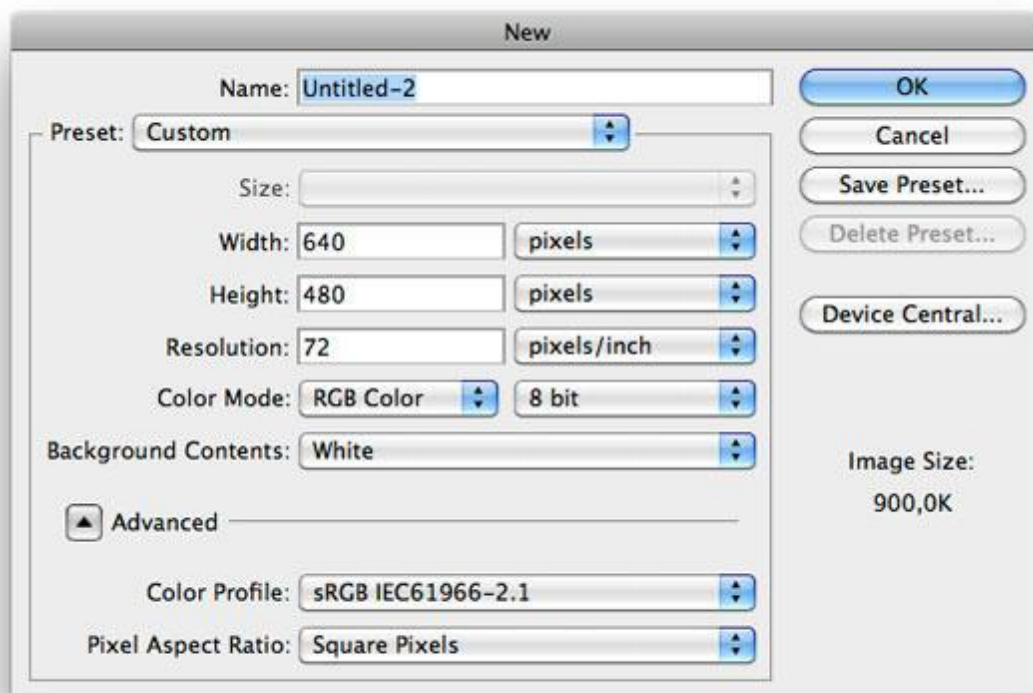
New

Name: Untitled-2

Preset: Custom

Size:

Width: 640 pixels

Height: 480 pixels

Resolution: 72 pixels/inch

Color Mode: RGB Color 8 bit

Background Contents: White

Advanced

Color Profile: sRGB IEC61966-2.1

Pixel Aspect Ratio: Square Pixels

OK

Cancel

Save Preset...

Delete Preset...

Device Central...

Image Size:
900,0K